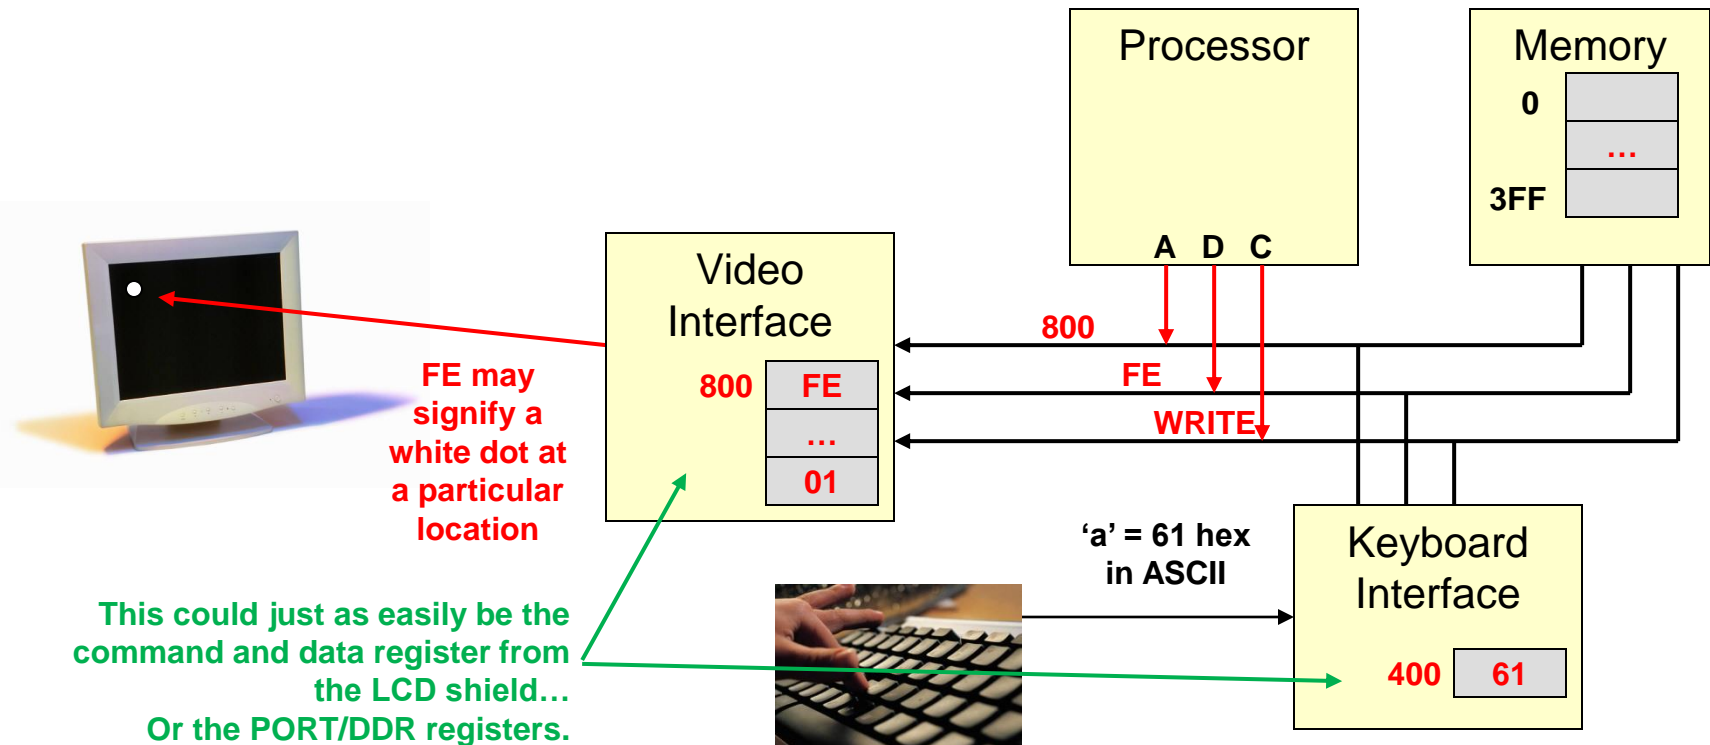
Processor

A D C

Memory

0

...

3FF

Video Interface

800

FE

...

01

800

FE

WRITE

FE may signify a white dot at a particular location

'a' = 61 hex in ASCII

Keyboard Interface

400

61

This could just as easily be the command and data register from the LCD shield…
Or the PORT/DDR registers.